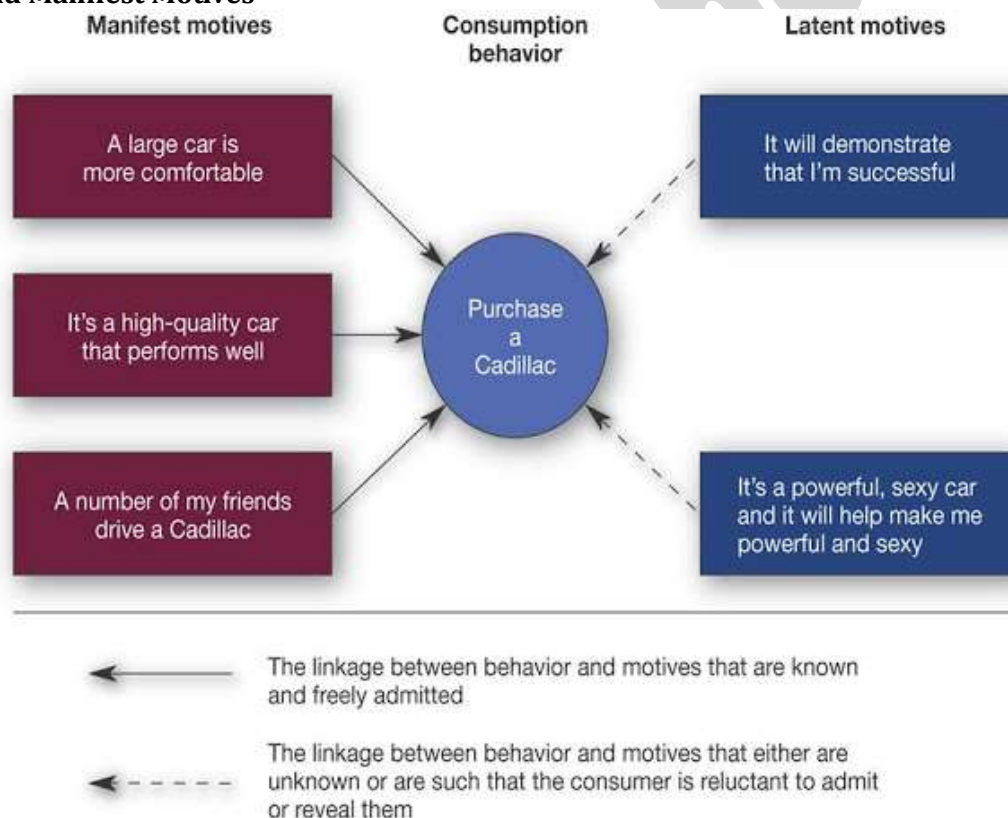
d Manifest Motives

Manifest motives

Consumption behavior

Latent motives

A large car is more comfortable

It's a high-quality car that performs well

A number of my friends drive a Cadillac

Purchase a Cadillac

It will demonstrate that I'm successful

It's a powerful, sexy car and it will help make me powerful and sexy

The linkage between behavior and motives that are known and freely admitted

The linkage between behavior and motives that either are unknown or are such that the consumer is reluctant to admit or reveal them